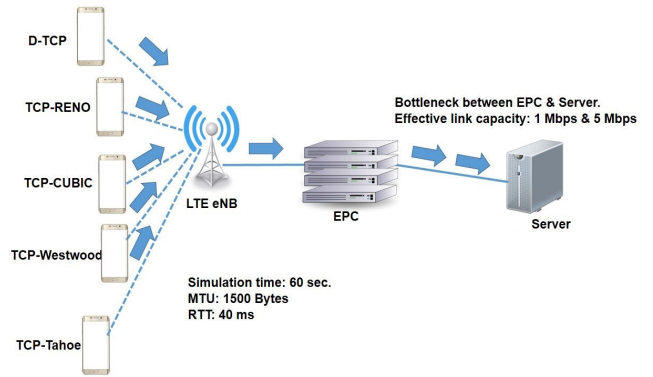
D-TCP

TCP-RENO

TCP-CUBIC

TCP-Westwood

TCP-Tahoe

LTE eNB

EPC

Bottleneck between EPC & Server.
Effective link capacity: 1 Mbps & 5 Mbps

Server

Simulation time: 60 sec.
MTU: 1500 Bytes
RTT: 40 ms